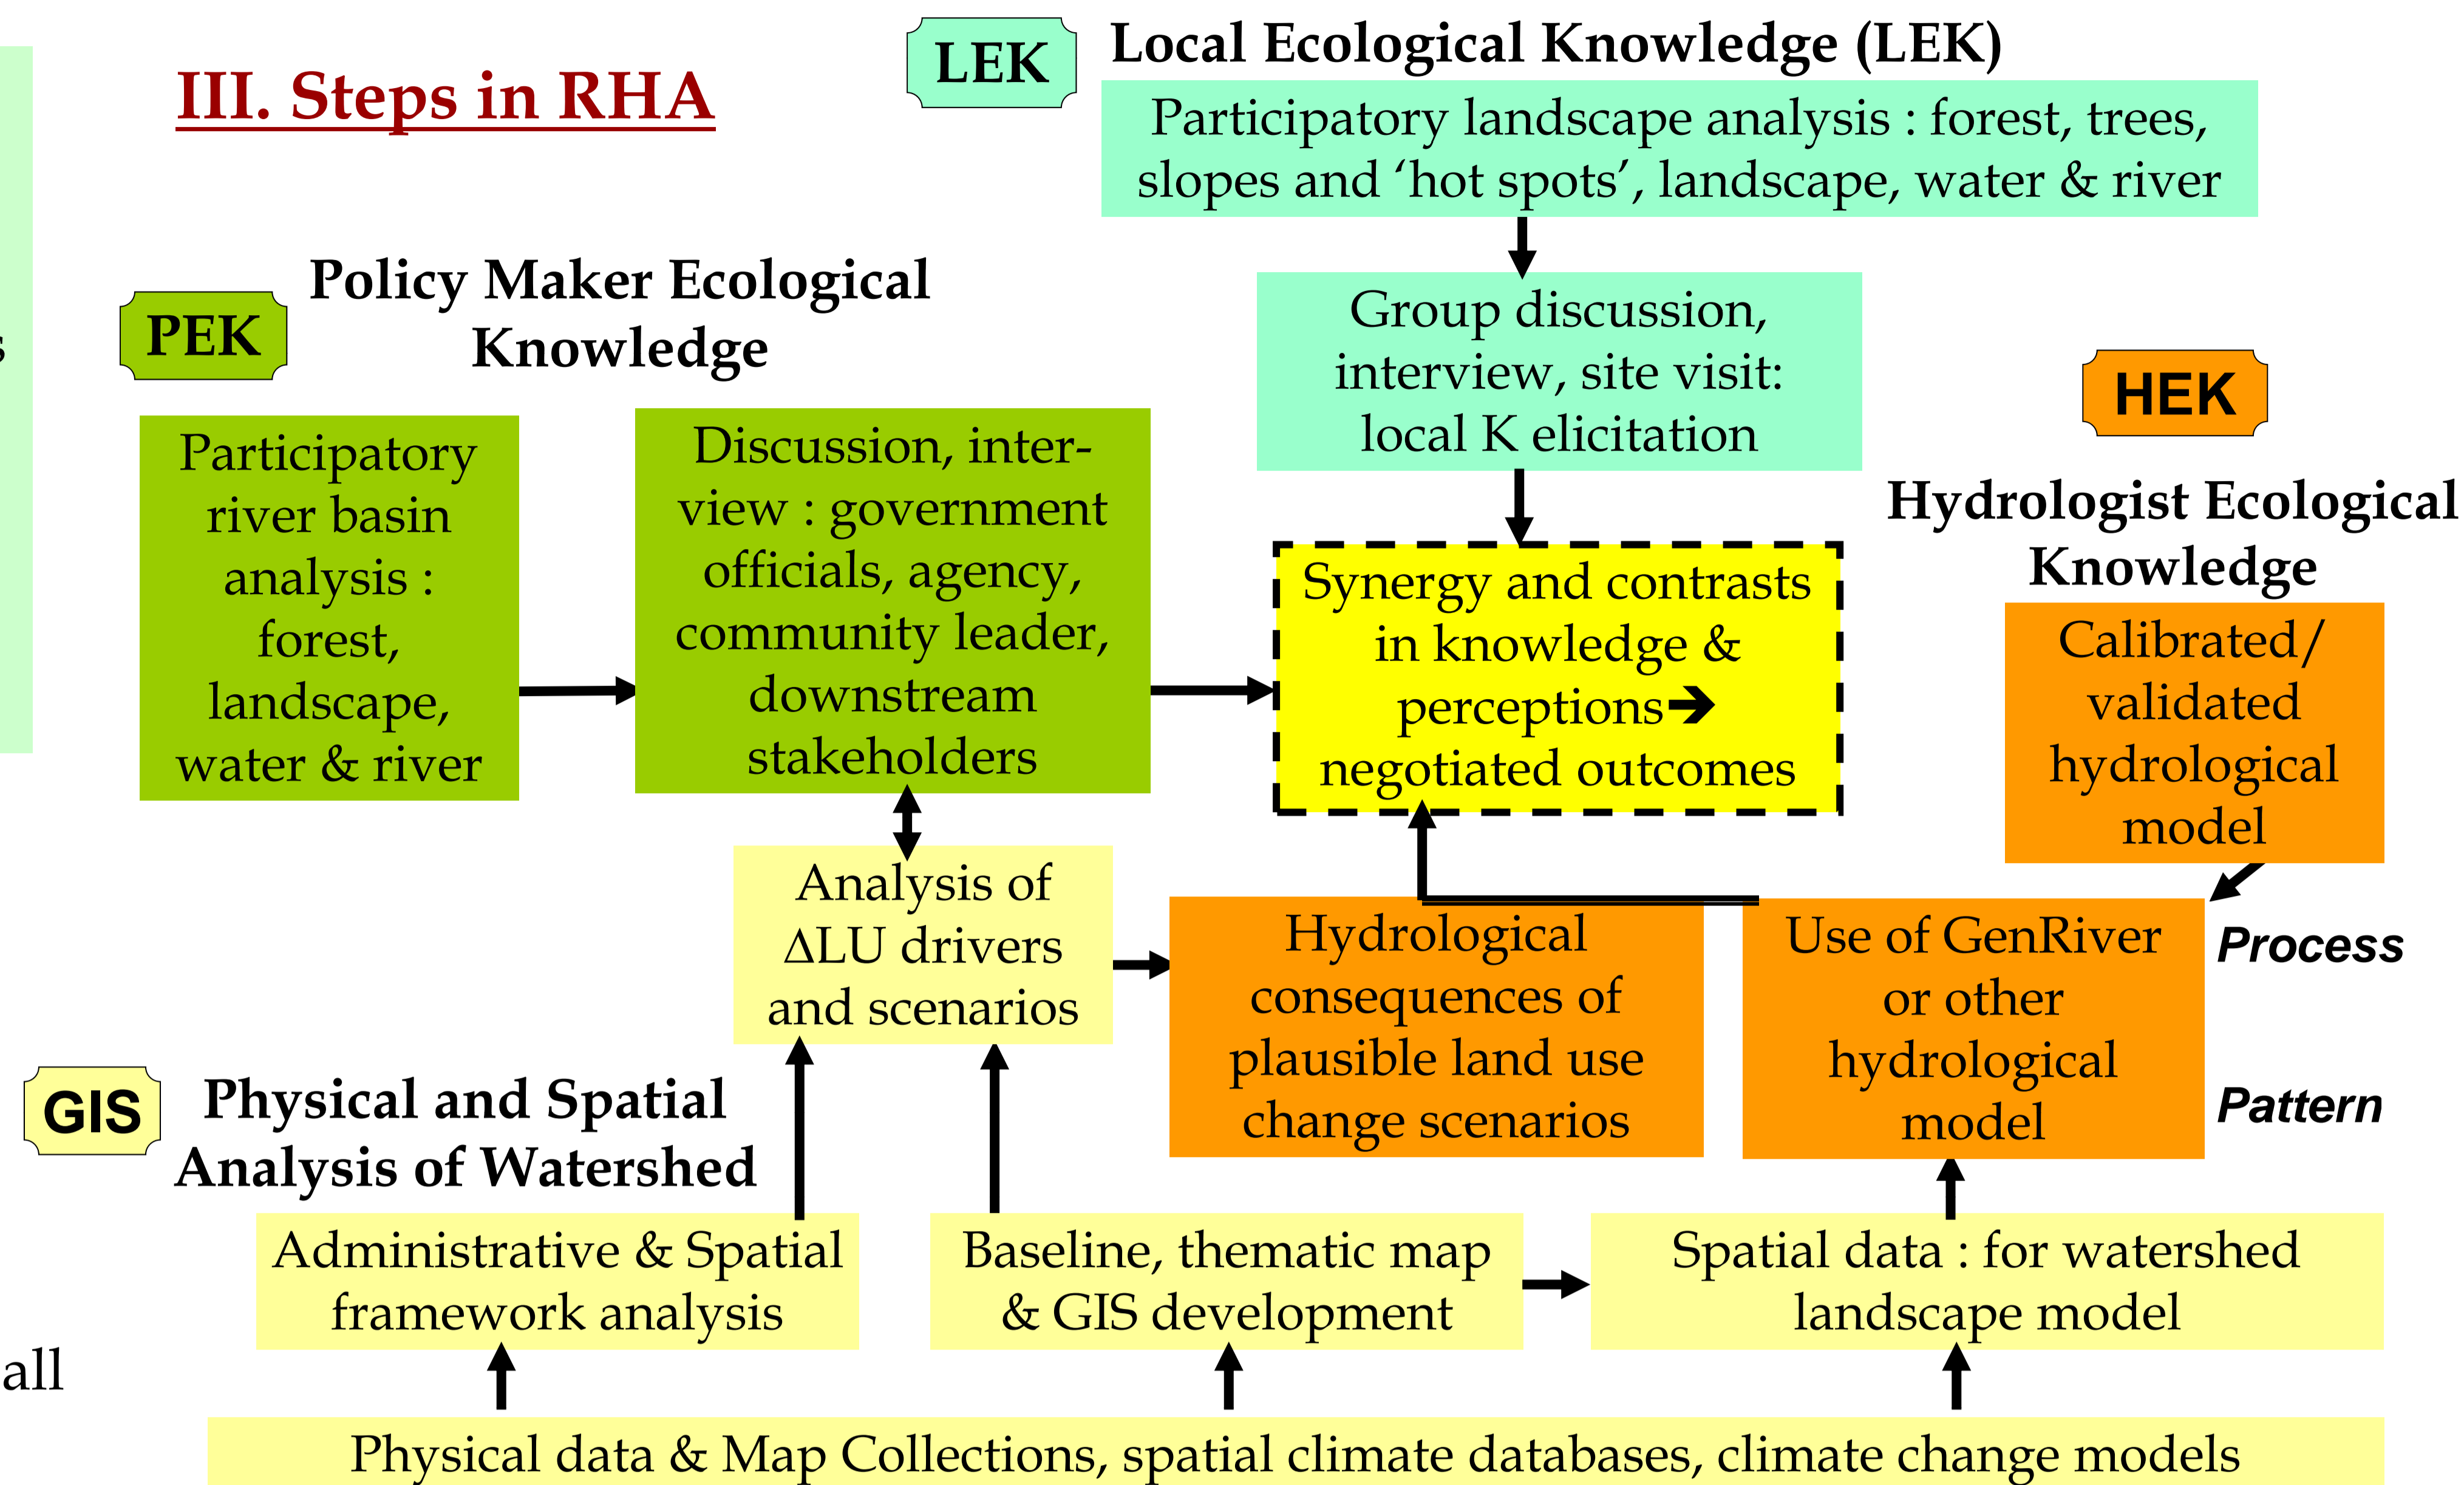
III. Steps in RHA

LEK Local Ecological Knowledge (LEK)

Participatory landscape analysis : forest, trees, slopes and 'hot spots', landscape, water & river

Group discussion, interview, site visit: local K elicitation

PEK Policy Maker Ecological Knowledge

Participatory river basin analysis : forest, landscape, water & river

Discussion, interview : government officials, agency, community leader, downstream stakeholders

Synergy and contrasts in knowledge & perceptions➔ negotiated outcomes

HEK

Hydrologist Ecological Knowledge

Calibrated/ validated hydrological model

Analysis of ΔLU drivers and scenarios

Hydrological consequences of plausible land use change scenarios

Use of GenRiver or other hydrological model

Process

Pattern

GIS Physical and Spatial Analysis of Watershed

Administrative & Spatial framework analysis

Baseline, thematic map & GIS development

Spatial data : for watershed landscape model

all

Physical data & Map Collections, spatial climate databases, climate change models